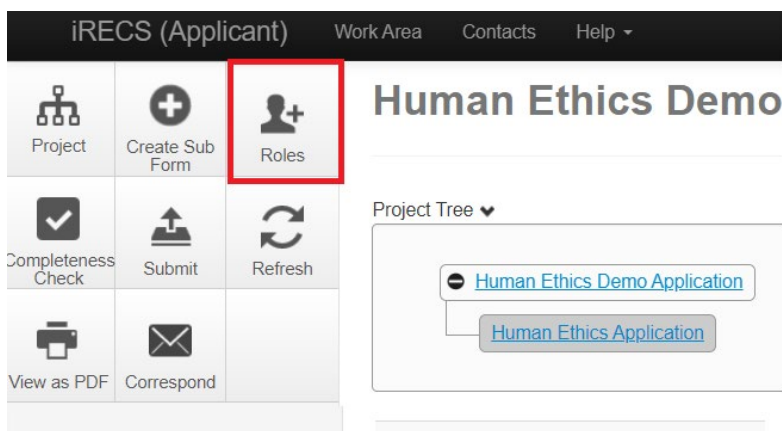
iRECS (Applicant) Work Area Contacts Help

Project
Create Sub Form
Roles
Completeness Check
Submit
Refresh
View as PDF
Correspond

Human Ethics Demo

Project Tree

Human Ethics Demo Application
Human Ethics Application